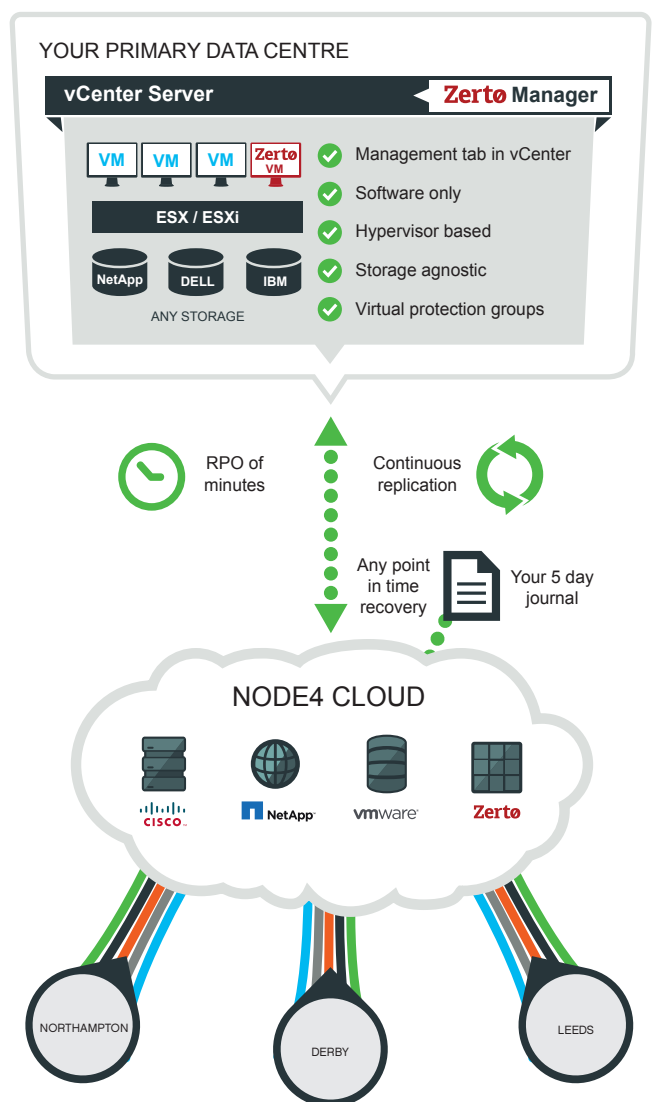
YOUR PRIMARY DATA CENTRE

vCenter Server

Zertø Manager

VM VM VM Zertø VM

ESX / ESXi

NetApp DELL IBM

ANY STORAGE

Management tab in vCenter

Software only

Hypervisor based

Storage agnostic

Virtual protection groups

RPO of minutes

Continuous replication

Any point in time recovery

Your 5 day journal

NODE4 CLOUD

CISCO

NetApp

vmware

Zertø

NORTHAMPTON

DERBY

LEEDS